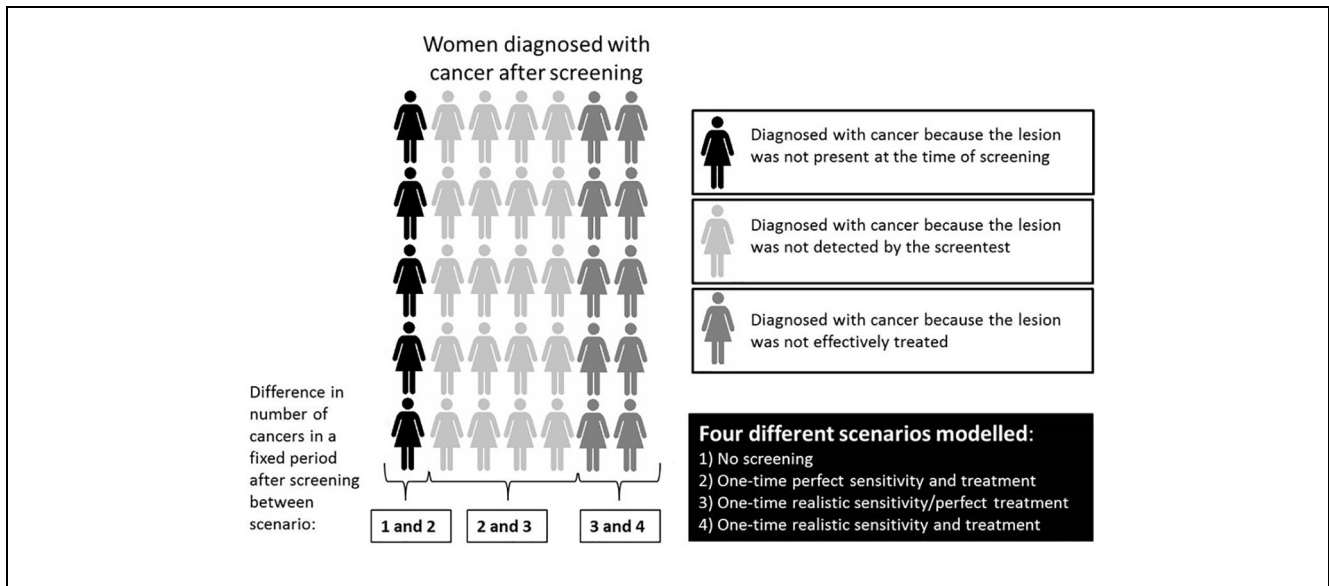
Women diagnosed with cancer after screening

Diagnosed with cancer because the lesion was not present at the time of screening

Diagnosed with cancer because the lesion was not detected by the screentest

Diagnosed with cancer because the lesion was not effectively treated

Difference in number of cancers in a fixed period after screening between scenario:

1 and 2

2 and 3

3 and 4

Four different scenarios modelled:
1) No screening
2) One-time perfect sensitivity and treatment
3) One-time realistic sensitivity/perfect treatment
4) One-time realistic sensitivity and treatment